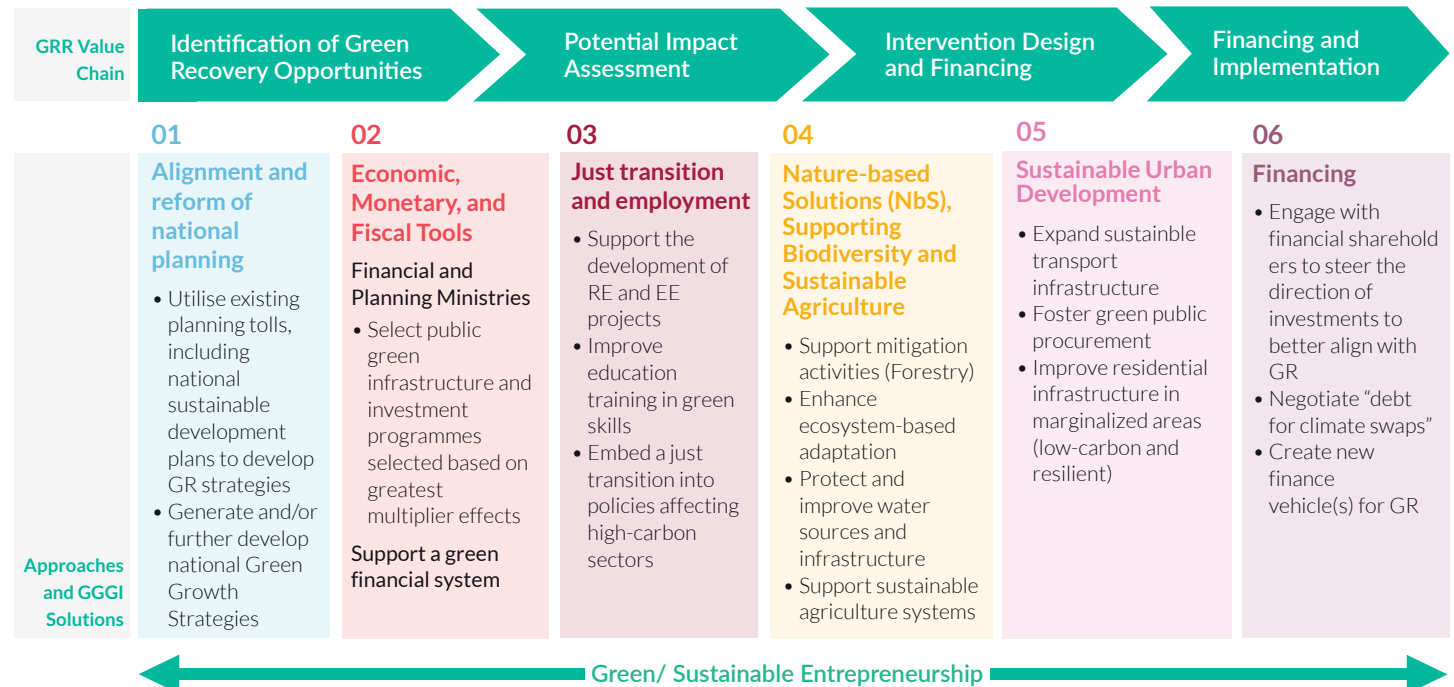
GRR Value Chain

Identification of Green Recovery Opportunities

Potential Impact Assessment

Intervention Design and Financing

Financing and Implementation

01
Alignment and reform of national planning
• Utilise existing planning tolls, including national sustainable development plans to develop GR strategies
• Generate and/or further develop national Green Growth Strategies

02
Economic, Monetary, and Fiscal Tools
Financial and Planning Ministries
• Select public green infrastructure and investment programmes selected based on greatest multiplier effects
Support a green financial system

03
Just transition and employment
• Support the development of RE and EE projects
• Improve education training in green skills
• Embed a just transition into policies affecting high-carbon sectors

04
Nature-based Solutions (NbS), Supporting Biodiversity and Sustainable Agriculture
• Support mitigation activities (Forestry)
• Enhance ecosystem-based adaptation
• Protect and improve water sources and infrastructure
• Support sustainable agriculture systems

05
Sustainable Urban Development
• Expand sustainble transport infrastructure
• Foster green public procurement
• Improve residential infrastructure in marginalized areas (low-carbon and resilient)

06
Financing
• Engage with financial shareholders to steer the direction of investments to better align with GR
• Negotiate "debt for climate swaps"
• Create new finance vehicle(s) for GR

Approaches and GGGI Solutions

Green/ Sustainable Entrepreneurship